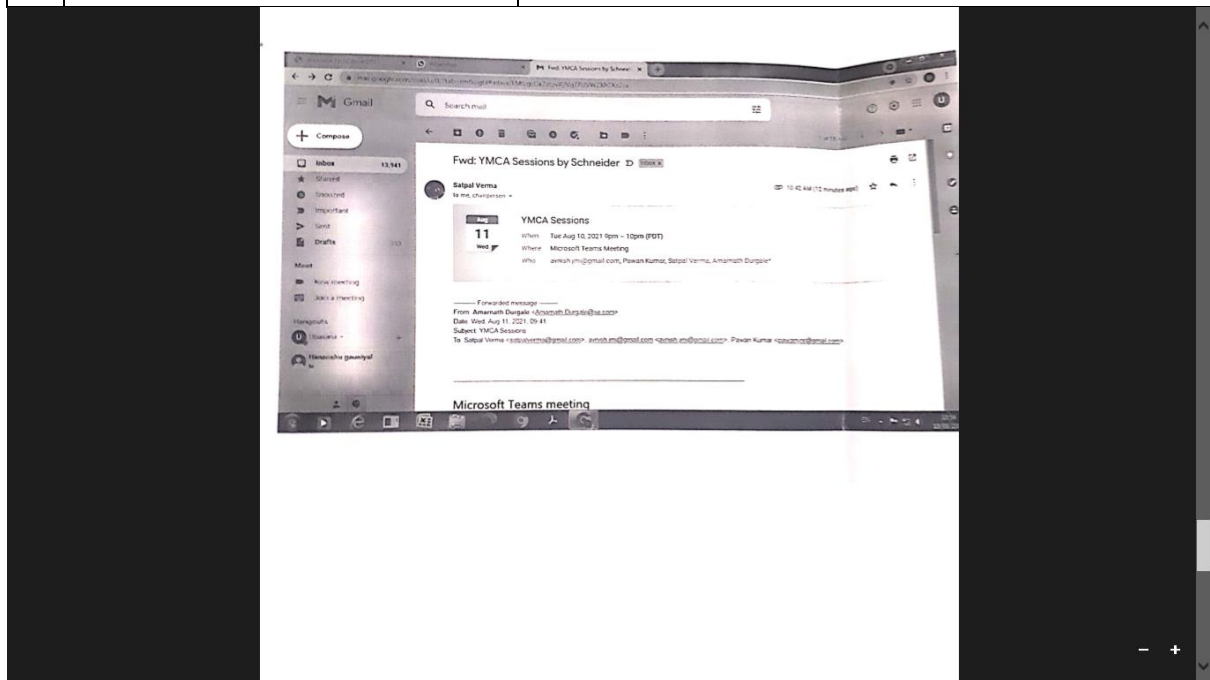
Fwd: YMCA Sessions by Schneider

Gmail

Search mail

Compose

Inbox 13,141
Starred
Snoozed
Important
Sent
Drafts

Meet
New meeting
Join a meeting

Hangouts
Utsavara
Himanshu gauniyal

Fwd: YMCA Sessions by Schneider Inbox x

Satpal Verma
to me, chairperson

10:42 AM (12 minutes ago)

Aug
11
Wed

YMCA Sessions
When Tue Aug 10, 2021 9pm – 10pm (PDT)
Where Microsoft Teams Meeting
Who avnish.ymi@gmail.com, Pawan Kumar, Satpal Verma, Amarnath Durgale*

---------- Forwarded message ---------
From: Amarnath Durgale <Amarnath.Durgale@se.com>
Date: Wed, Aug 11, 2021, 09:41
Subject: YMCA Sessions
To: Satpal Verma <satpalverma@gmail.com>, avnish.ymi@gmail.com <avnish.ymi@gmail.com>, Pawan Kumar <pawanycr@gmail.com>

Microsoft Teams meeting

- +